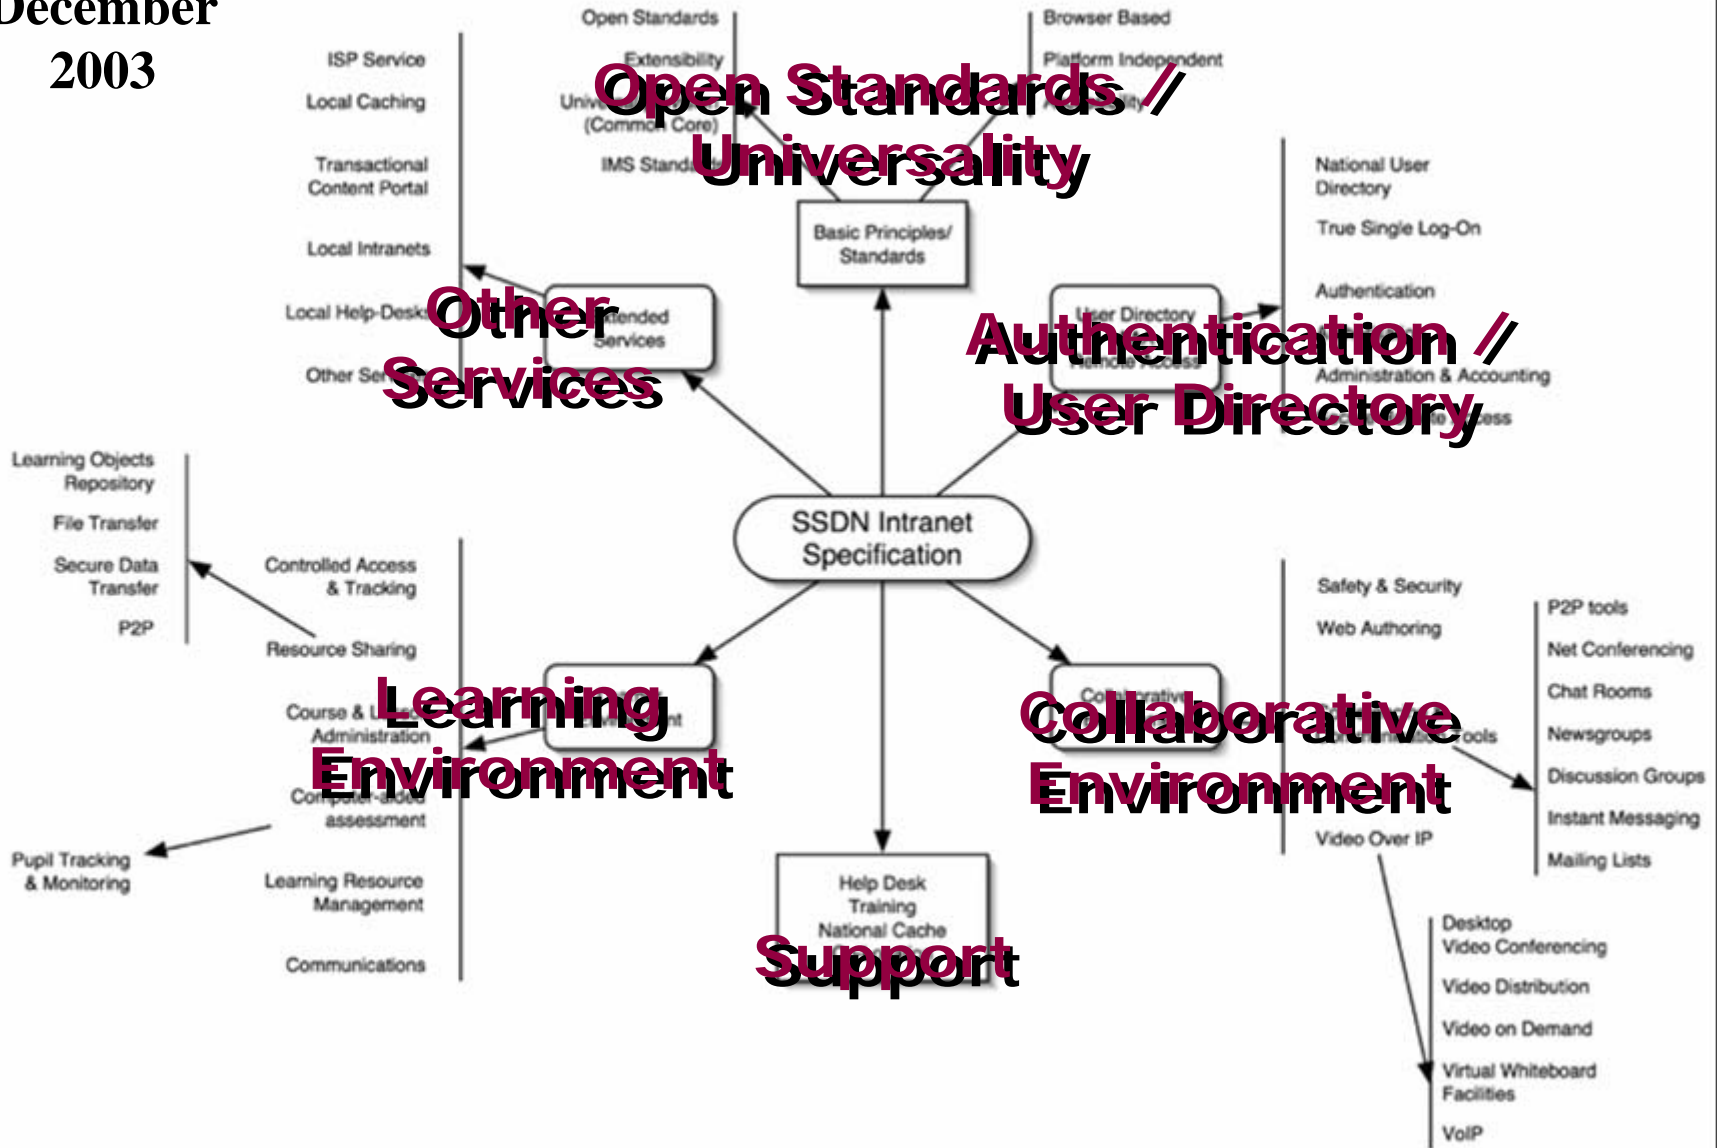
December 2003

Open Standards

Extensibility

Univ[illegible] (Common Core)

IMS Standa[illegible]

Browser Based

Platform Independent

Open Standards / Universality

Basic Principles/ Standards

ISP Service

Local Caching

Transactional Content Portal

Local Intranets

Local Help-Desk

Other Se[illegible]

Other Services

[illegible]ended Services

National User Directory

True Single Log-On

Authentication

User Directory

Authentication / User Directory

Administration & Accounting

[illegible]ess

Learning Objects Repository

File Transfer

Secure Data Transfer

P2P

SSDN Intranet Specification

Controlled Access & Tracking

Resource Sharing

Course & L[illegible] Administration

Learning Environment

Co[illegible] assessment

Pupil Tracking & Monitoring

Learning Resource Management

Communications

Safety & Security

Web Authoring

Collaborative Environment

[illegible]ools

Video Over IP

P2P tools

Net Conferencing

Chat Rooms

Newsgroups

Discussion Groups

Instant Messaging

Mailing Lists

Help Desk
Training
National Cache

Support

Desktop Video Conferencing

Video Distribution

Video on Demand

Virtual Whiteboard Facilities

VoIP